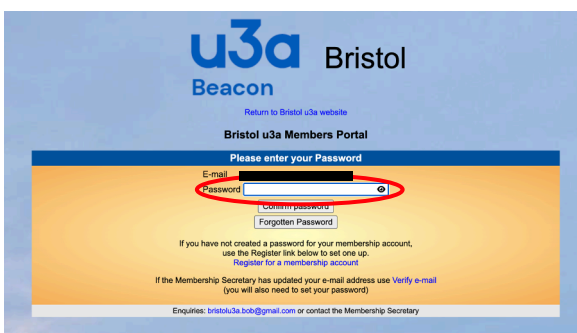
u3a Bristol
Beacon

Return to Bristol u3a website

Bristol u3a Members Portal

Please enter your Password

E-mail
Password

Confirm password

Forgotten Password

If you have not created a password for your membership account, use the Register link below to set one up.
Register for a membership account

If the Membership Secretary has updated your e-mail address use Verify e-mail
(you will also need to set your password)

Enquiries: bristolu3a.bob@gmail.com or contact the Membership Secretary